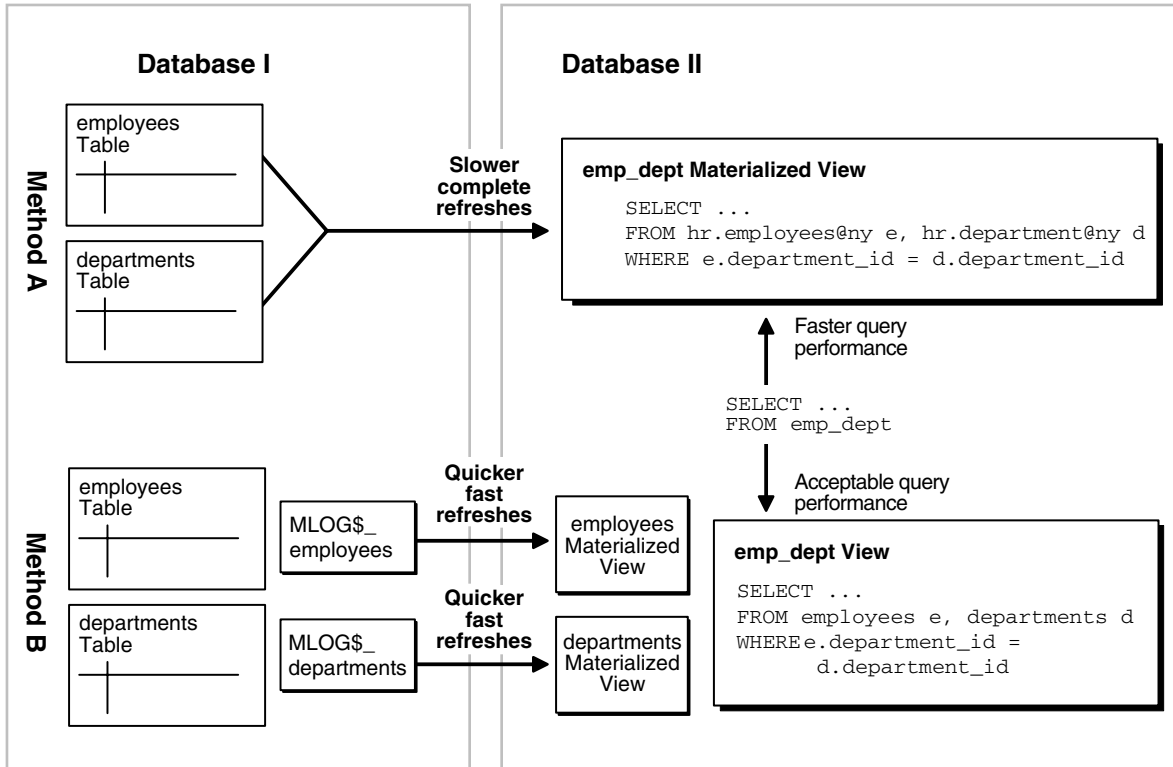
Database I

Database II

Method A

employees Table

departments Table

Slower complete refreshes

emp_dept Materialized View

SELECT ...
FROM hr.employees@ny e, hr.department@ny d
WHERE e.department_id = d.department_id

Faster query performance

SELECT ...
FROM emp_dept

Acceptable query performance

Method B

employees Table

MLOG$_ employees

Quicker fast refreshes

employees Materialized View

departments Table

MLOG$_ departments

Quicker fast refreshes

departments Materialized View

emp_dept View

SELECT ...
FROM employees e, departments d
WHERE e.department_id =
d.department_id